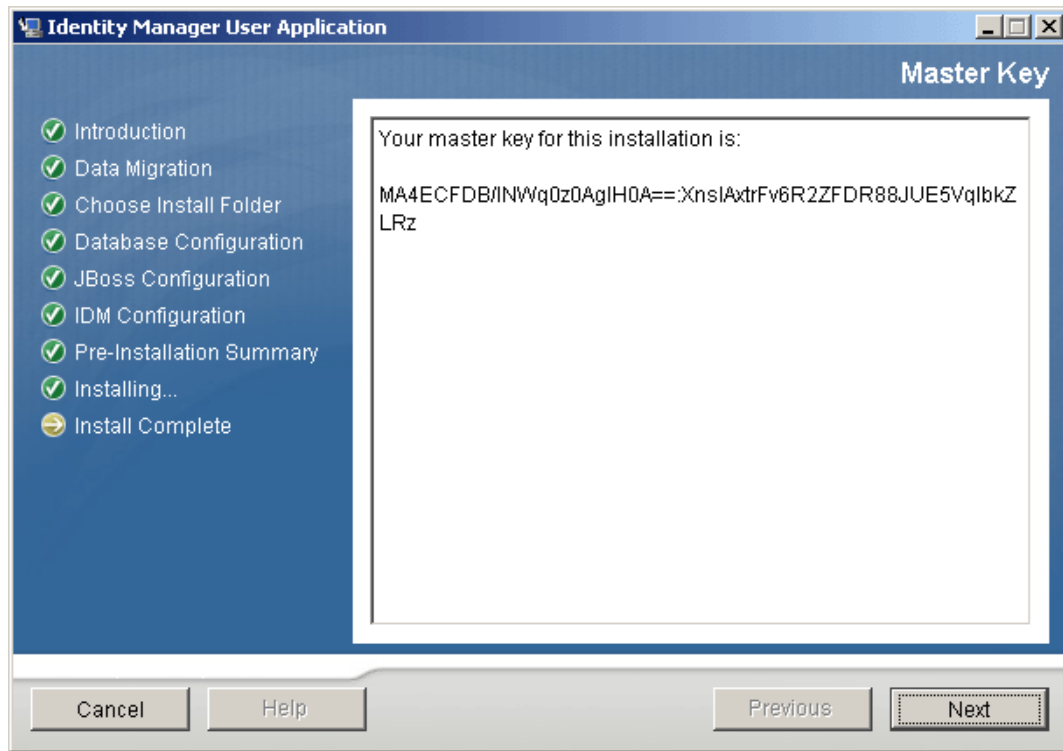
Identity Manager User Application

Master Key

Introduction
Data Migration
Choose Install Folder
Database Configuration
JBoss Configuration
IDM Configuration
Pre-Installation Summary
Installing...
Install Complete

Your master key for this installation is:

MA4ECFDB/INWq0z0AgIH0A==:XnsIAxtrFv6R2ZFDR88JUE5VqIbkZLRz

Cancel
Help
Previous
Next